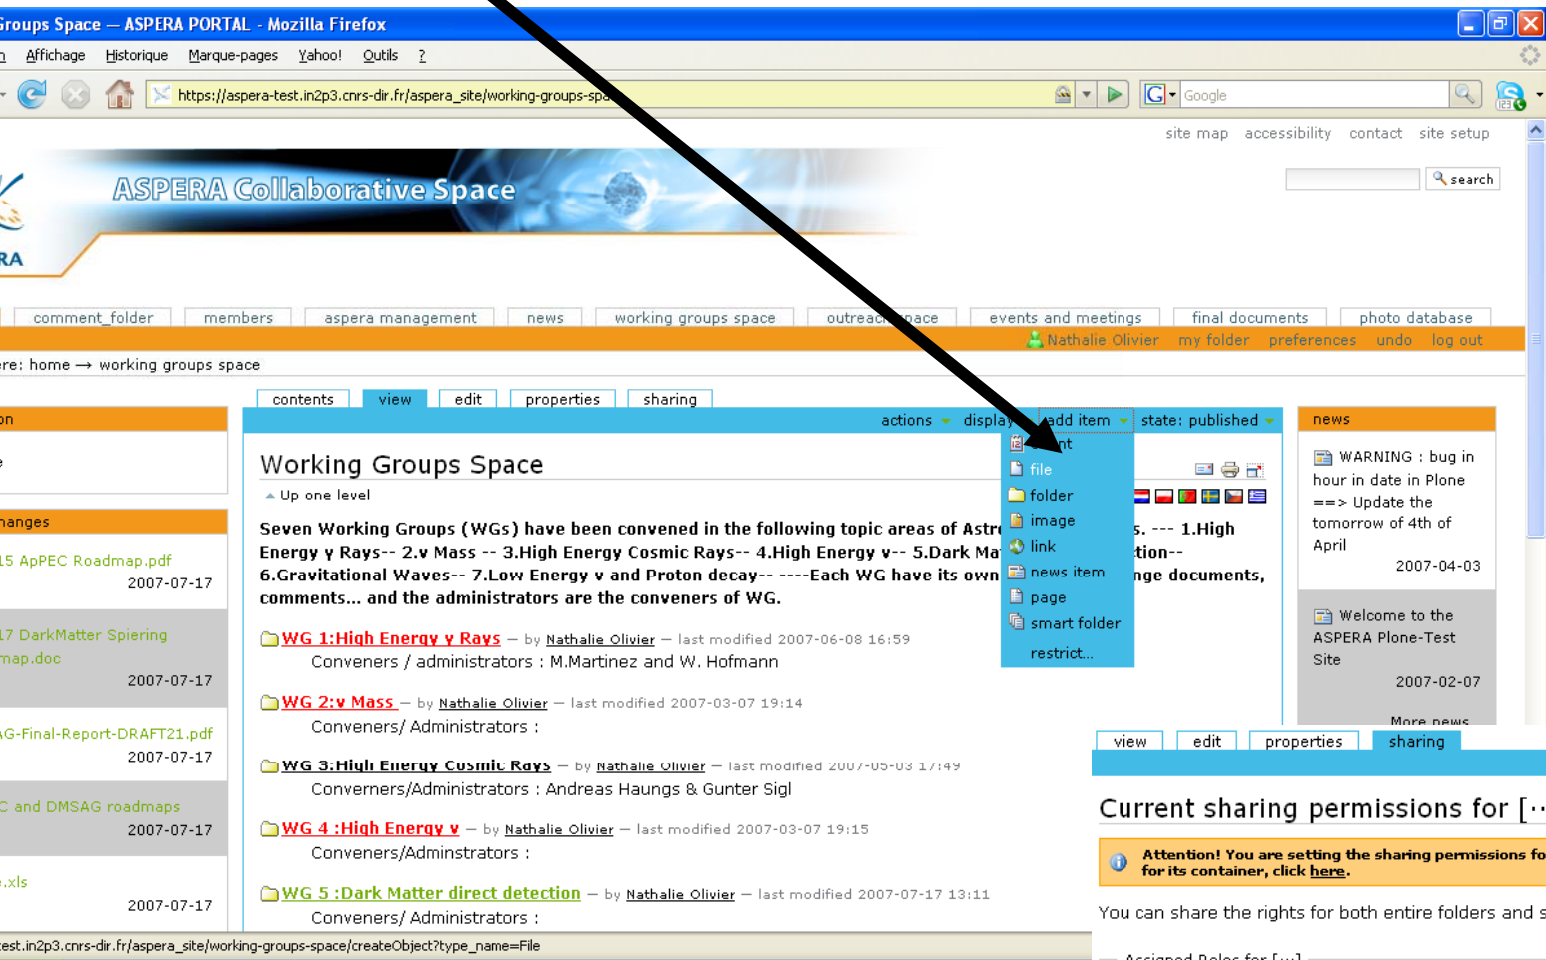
Groups Space — ASPERA PORTAL - Mozilla Firefox

Affichage Historique Marque-pages Yahoo! Outils ?

https://aspera-test.in2p3.cnrs-dir.fr/aspera_site/working-groups-spa

Google

site map accessibility contact site setup

ASPERA Collaborative Space

search

RA

comment_folder members aspera management news working groups space outreach space events and meetings final documents photo database

Nathalie Olivier my folder preferences undo log out

re: home → working groups space

contents view edit properties sharing

actions display add item state: published

on

hanges

15 ApPEC Roadmap.pdf
2007-07-17

17 DarkMatter Spiering map.doc
2007-07-17

AG-Final-Report-DRAFT21.pdf
2007-07-17

C and DMSAG roadmaps
2007-07-17

.xls
2007-07-17

Working Groups Space

Up one level

event
file
folder
image
link
news item
page
smart folder
restrict...

Seven Working Groups (WGs) have been convened in the following topic areas of Astr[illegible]s. --- 1.High Energy γ Rays-- 2.ν Mass -- 3.High Energy Cosmic Rays-- 4.High Energy ν-- 5.Dark Ma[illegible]tion-- 6.Gravitational Waves-- 7.Low Energy ν and Proton decay-- ----Each WG have its own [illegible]nge documents, comments... and the administrators are the conveners of WG.

WG 1:High Energy γ Rays — by Nathalie Olivier — last modified 2007-06-08 16:59
Conveners / administrators : M.Martinez and W. Hofmann

WG 2:ν Mass — by Nathalie Olivier — last modified 2007-03-07 19:14
Conveners/ Administrators :

WG 3:High Energy Cosmic Rays — by Nathalie Olivier — last modified 2007-05-03 17:49
Converners/Administrators : Andreas Haungs & Gunter Sigl

WG 4 :High Energy ν — by Nathalie Olivier — last modified 2007-03-07 19:15
Conveners/Adminstrators :

WG 5 :Dark Matter direct detection — by Nathalie Olivier — last modified 2007-07-17 13:11
Conveners/ Administrators :

news

WARNING : bug in hour in date in Plone ==> Update the tomorrow of 4th of April
2007-04-03

Welcome to the ASPERA Plone-Test Site
2007-02-07

More news

view edit properties sharing

Current sharing permissions for [··

Attention! You are setting the sharing permissions fo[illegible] for its container, click here.

You can share the rights for both entire folders and s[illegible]

Assigned Roles for [...]

test.in2p3.cnrs-dir.fr/aspera_site/working-groups-space/createObject?type_name=File